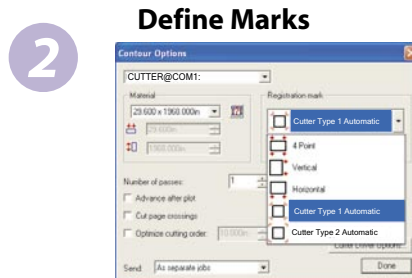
2

Define Marks

Contour Options

CUTTER@COM1:

Material

29.600 x 1960.000in

29.600in

1960.000in

Registration mark

Cutter Type 1 Automatic

4 Point

Vertical

Horizontal

Cutter Type 1 Automatic

Cutter Type 2 Automatic

Number of passes: 1

Advance after plot

Cut page crossings

Optimize cutting order 10.000in

Send: As separate jobs

Done